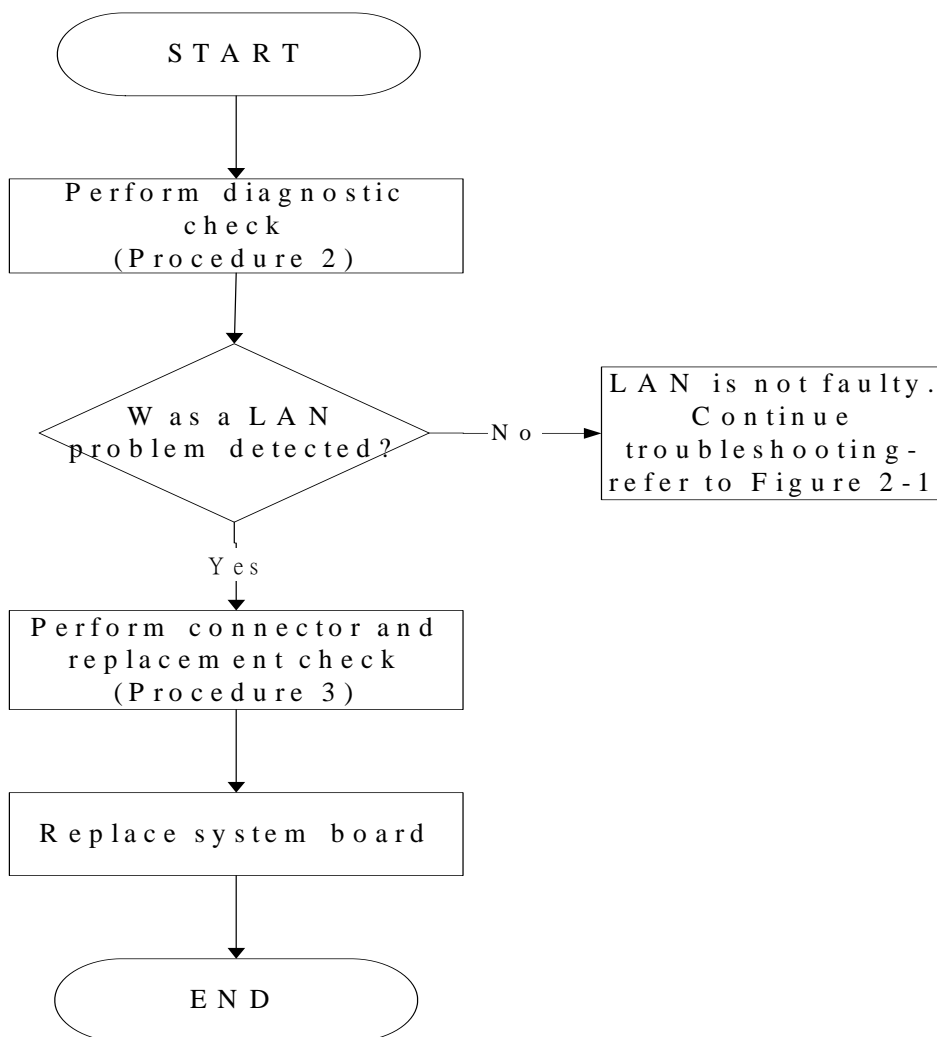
START

Perform diagnostic check (Procedure 2)

Was a LAN problem detected?

No

LAN is not faulty. Continue troubleshooting-refer to Figure 2-1

Yes

Perform connector and replacement check (Procedure 3)

Replace system board

END